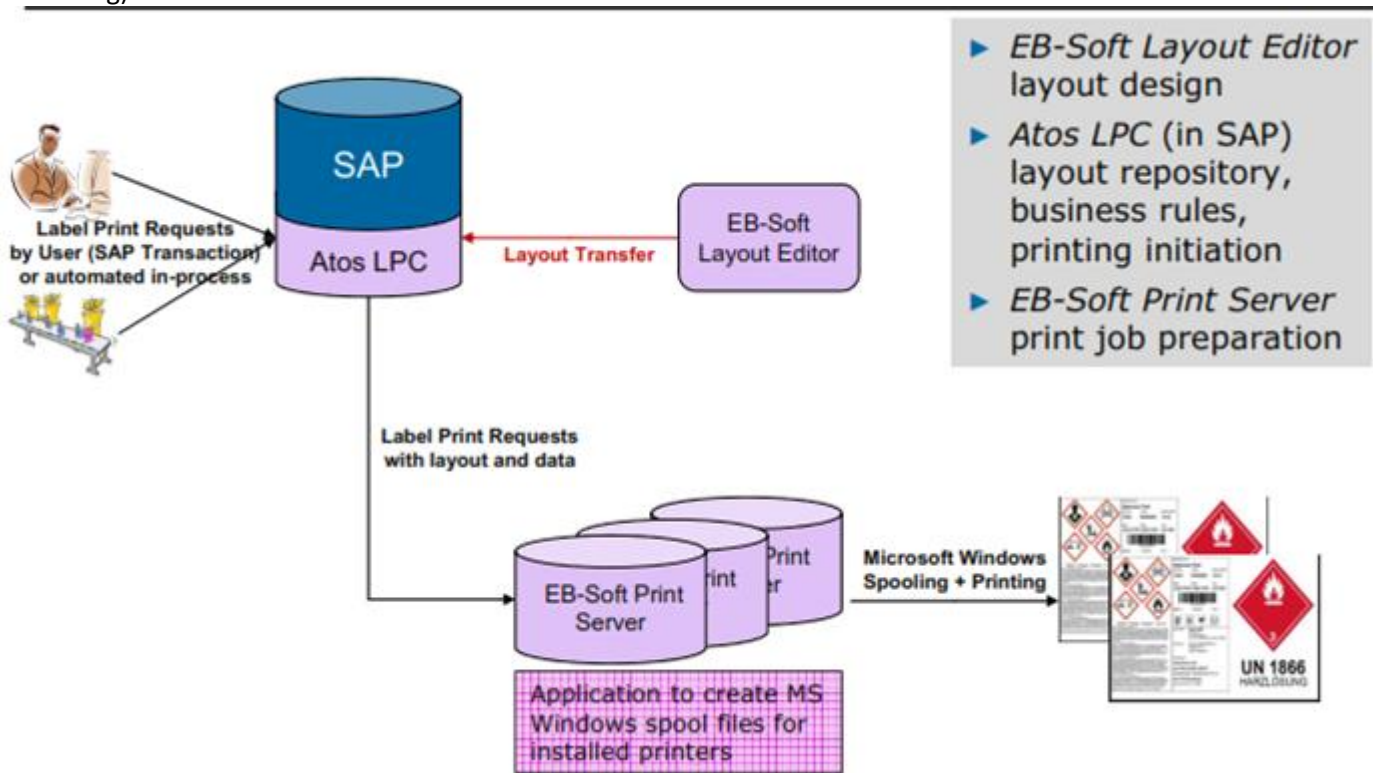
► *EB-Soft Layout Editor* layout design

► *Atos LPC* (in SAP) layout repository, business rules, printing initiation

► *EB-Soft Print Server* print job preparation

SAP

Atos LPC

Label Print Requests by User (SAP Transaction) or automated in-process

Layout Transfer

EB-Soft Layout Editor

Label Print Requests with layout and data

EB-Soft Print Server

Print

rint

er

Microsoft Windows Spooling + Printing

UN 1866

HARZLÖSUNG

Application to create MS Windows spool files for installed printers